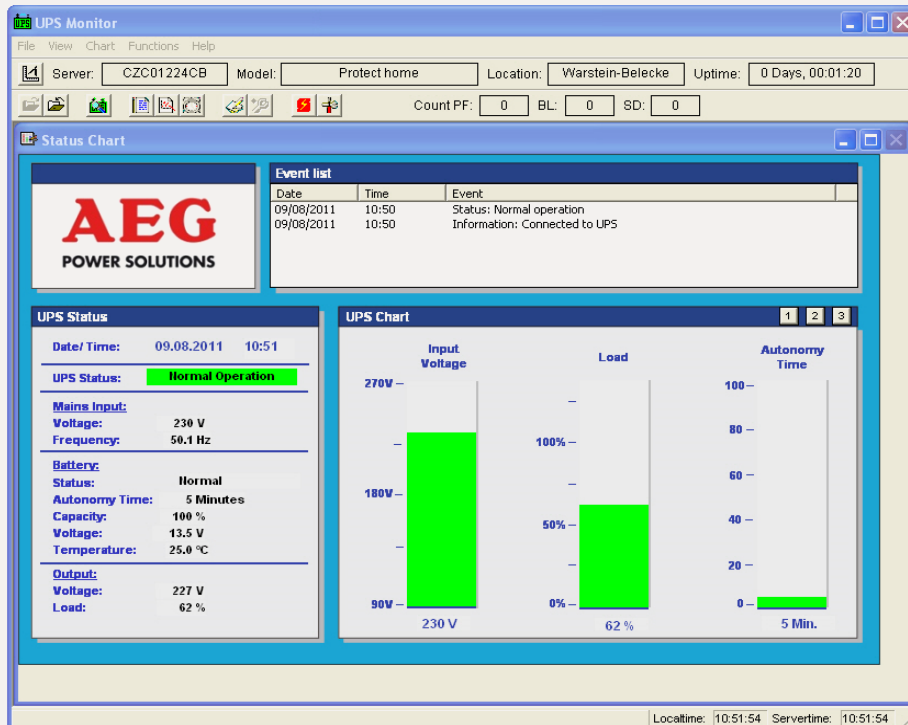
UPS Monitor

File View Chart Functions Help

Server: CZC01224CB Model: Protect home Location: Warstein-Belecke Uptime: 0 Days, 00:01:20

Count PF: 0 BL: 0 SD: 0

Status Chart

AEG
POWER SOLUTIONS

Event list

| Date | Time | Event |
|---|---|---|
| 09/08/2011 | 10:50 | Status: Normal operation |
| 09/08/2011 | 10:50 | Information: Connected to UPS |

UPS Status

Date/ Time: 09.08.2011 10:51

UPS Status: Normal Operation

Mains Input:
Voltage: 230 V
Frequency: 50.1 Hz

Battery:
Status: Normal
Autonomy Time: 5 Minutes
Capacity: 100 %
Voltage: 13.5 V
Temperature: 25.0 °C

Output:
Voltage: 227 V
Load: 62 %

UPS Chart

1 2 3

Input Voltage
270V –
180V –
90V –
230 V

Load
100% –
50% –
0% –
62 %

Autonomy Time
100 –
80 –
60 –
40 –
20 –
0 –
5 Min.

Localtime: 10:51:54 Servertime: 10:51:54